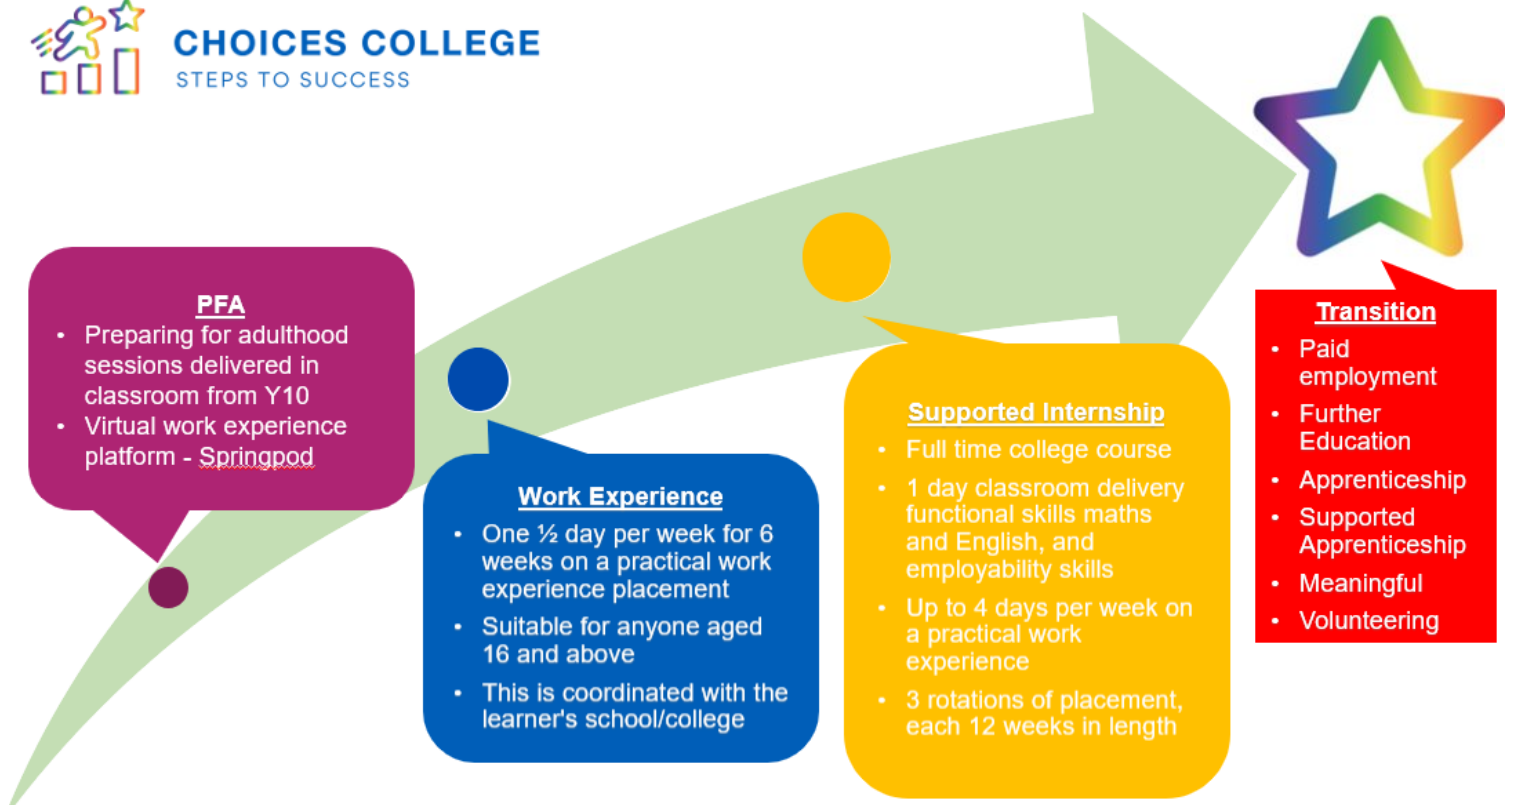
CHOICES COLLEGE
STEPS TO SUCCESS

PFA
- Preparing for adulthood sessions delivered in classroom from Y10
- Virtual work experience platform - Springpod

Work Experience
- One ½ day per week for 6 weeks on a practical work experience placement
- Suitable for anyone aged 16 and above
- This is coordinated with the learner's school/college

Supported Internship
- Full time college course
- 1 day classroom delivery functional skills maths and English, and employability skills
- Up to 4 days per week on a practical work experience
- 3 rotations of placement, each 12 weeks in length

Transition
- Paid employment
- Further Education
- Apprenticeship
- Supported Apprenticeship
- Meaningful
- Volunteering